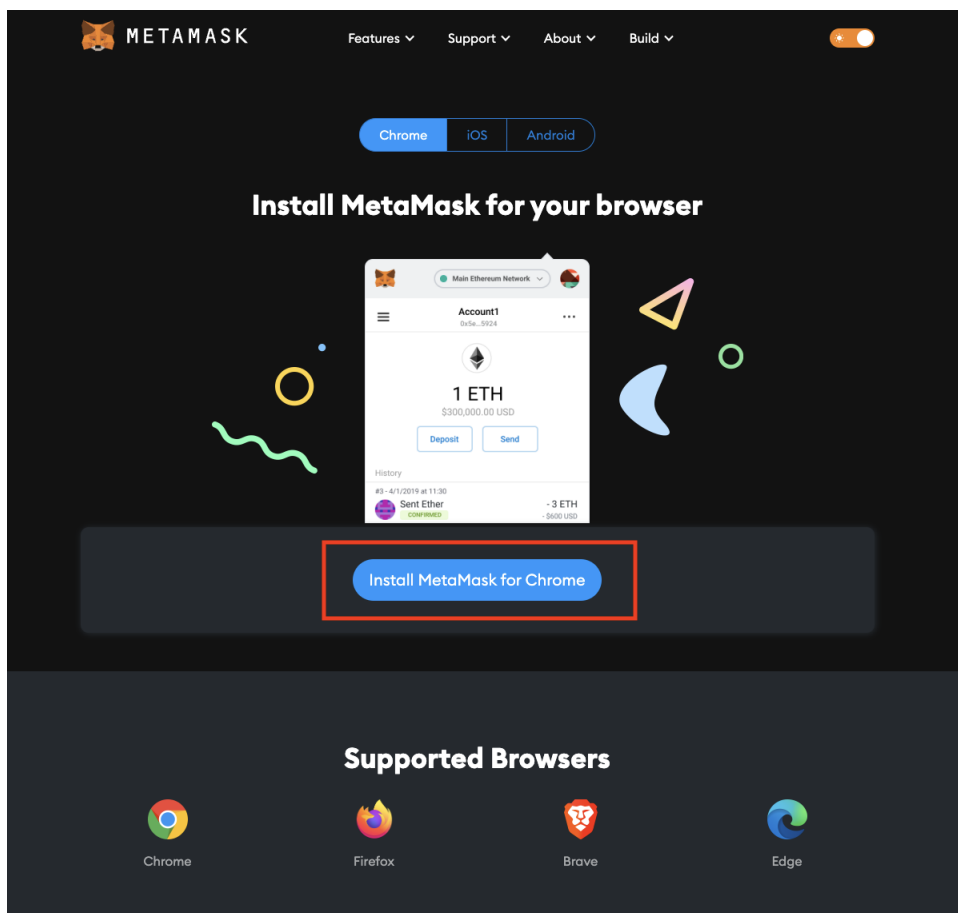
METAMASK

Features Support About Build

Chrome iOS Android

Install MetaMask for your browser

Main Ethereum Network

Account1
0x5e...5924

1 ETH
$300,000.00 USD

Deposit Send

History

#3 - 4/1/2019 at 11:30
Sent Ether
CONFIRMED
- 3 ETH
- $600 USD

Install MetaMask for Chrome

Supported Browsers

Chrome Firefox Brave Edge